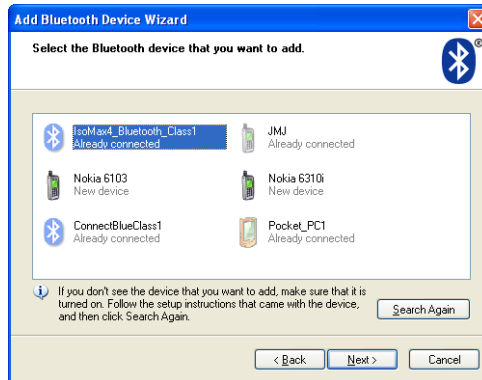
Add Bluetooth Device Wizard

Select the Bluetooth device that you want to add.

IsoMax4_Bluetooth_Class1
Already connected

JMJ
Already connected

Nokia 6103
New device

Nokia 6310i
New device

ConnectBlueClass1
Already connected

Pocket_PC1
Already connected

If you don't see the device that you want to add, make sure that it is turned on. Follow the setup instructions that came with the device, and then click Search Again.

Search Again

< Back

Next >

Cancel